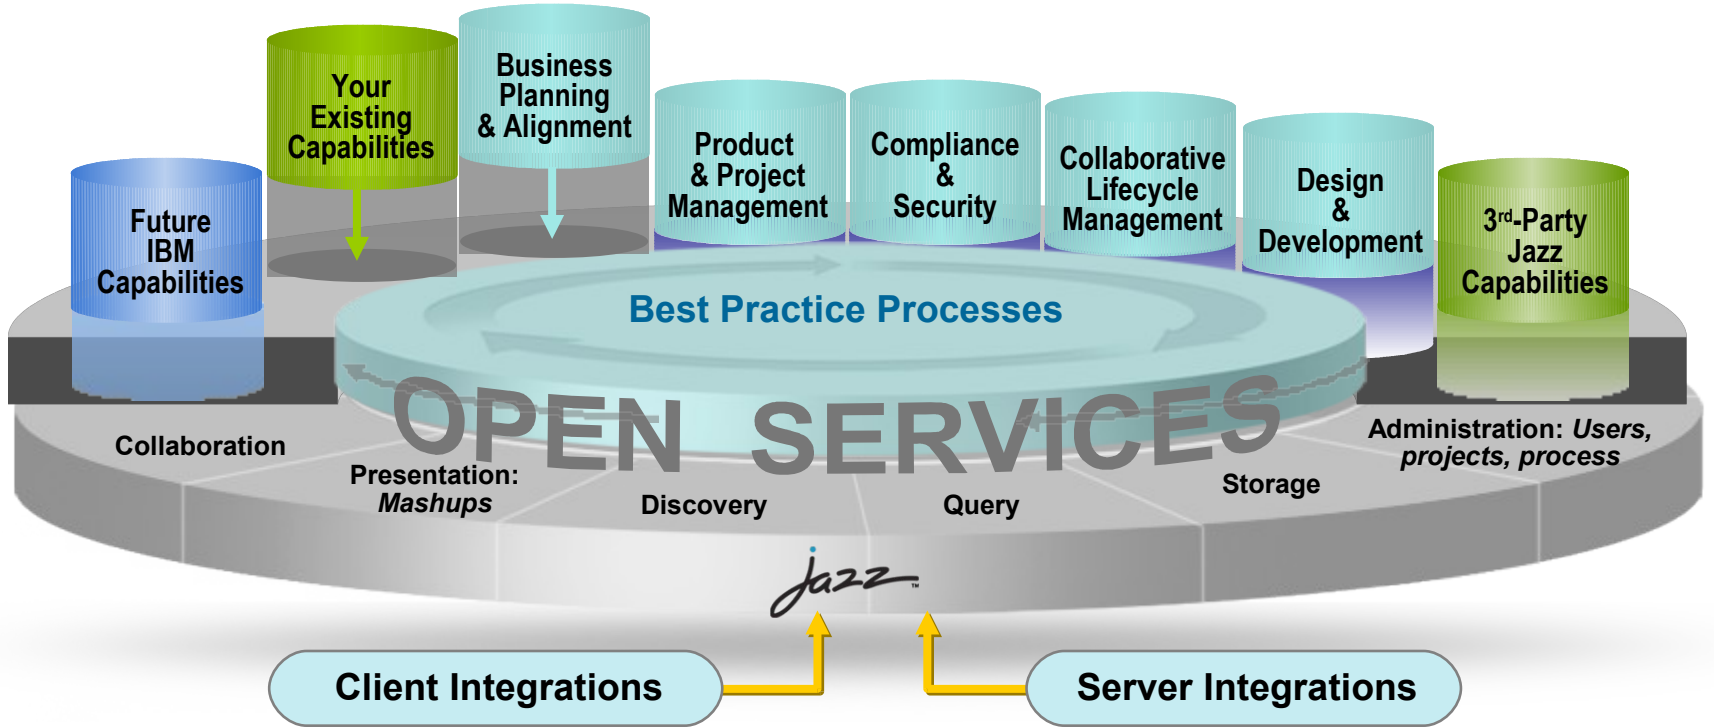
Future IBM Capabilities

Your Existing Capabilities

Business Planning & Alignment

Product & Project Management

Compliance & Security

Collaborative Lifecycle Management

Design & Development

3$^{rd}$-Party Jazz Capabilities

Best Practice Processes

OPEN SERVICES

Collaboration

Presentation: *Mashups*

Discovery

Query

Storage

Administration: *Users, projects, process*

Jazz™

Client Integrations

Server Integrations